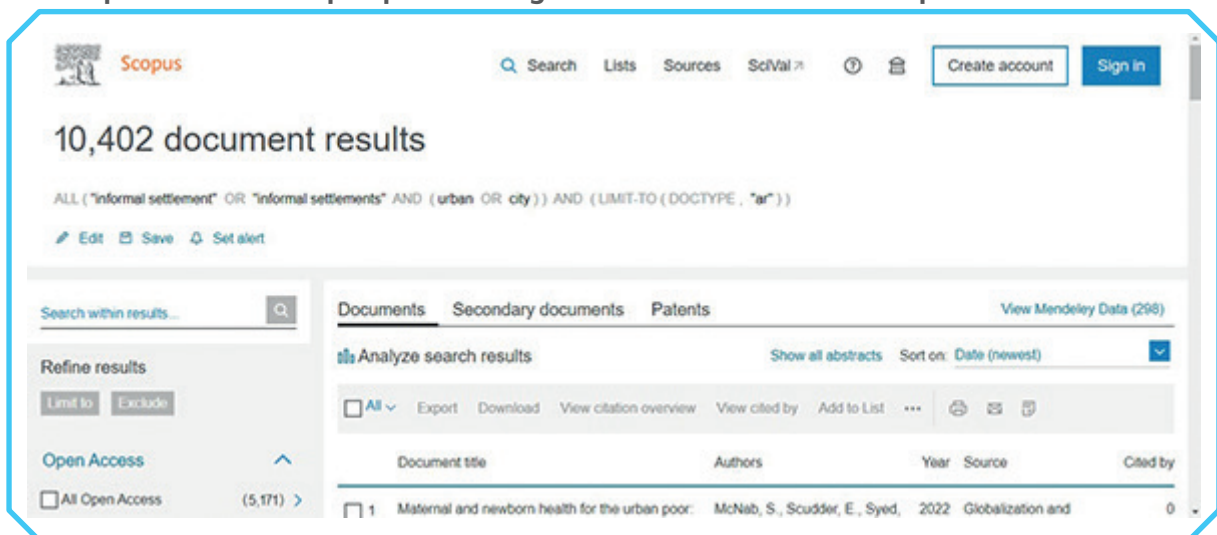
Scopus

Search Lists Sources SciVal ↗ Create account Sign in

10,402 document results

ALL ( "informal settlement" OR "informal settlements" AND ( urban OR city ) ) AND ( LIMIT-TO ( DOCTYPE , "ar" ) )

Edit Save Set alert

Search within results...

Refine results

Limit to Exclude

Open Access

All Open Access (5,171) >

Documents Secondary documents Patents View Mendeley Data (298)

Analyze search results Show all abstracts Sort on: Date (newest)

All Export Download View citation overview View cited by Add to List •••

| | Document title | Authors | Year | Source | Cited by |
|---|---|---|---|---|---|
| 1 | Maternal and newborn health for the urban poor: | McNab, S., Scudder, E., Syed, | 2022 | Globalization and | 0 |